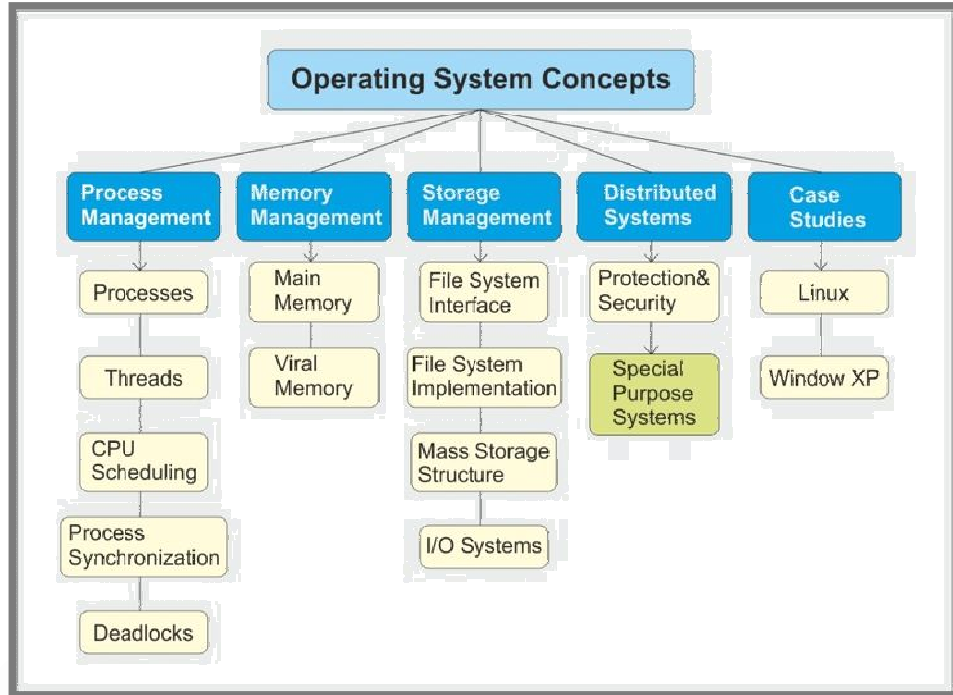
Operating System Concepts

Process Management

Processes

Threads

CPU Scheduling

Process Synchronization

Deadlocks

Memory Management

Main Memory

Viral Memory

Storage Management

File System Interface

File System Implementation

Mass Storage Structure

I/O Systems

Distributed Systems

Protection& Security

Special Purpose Systems

Case Studies

Linux

Window XP